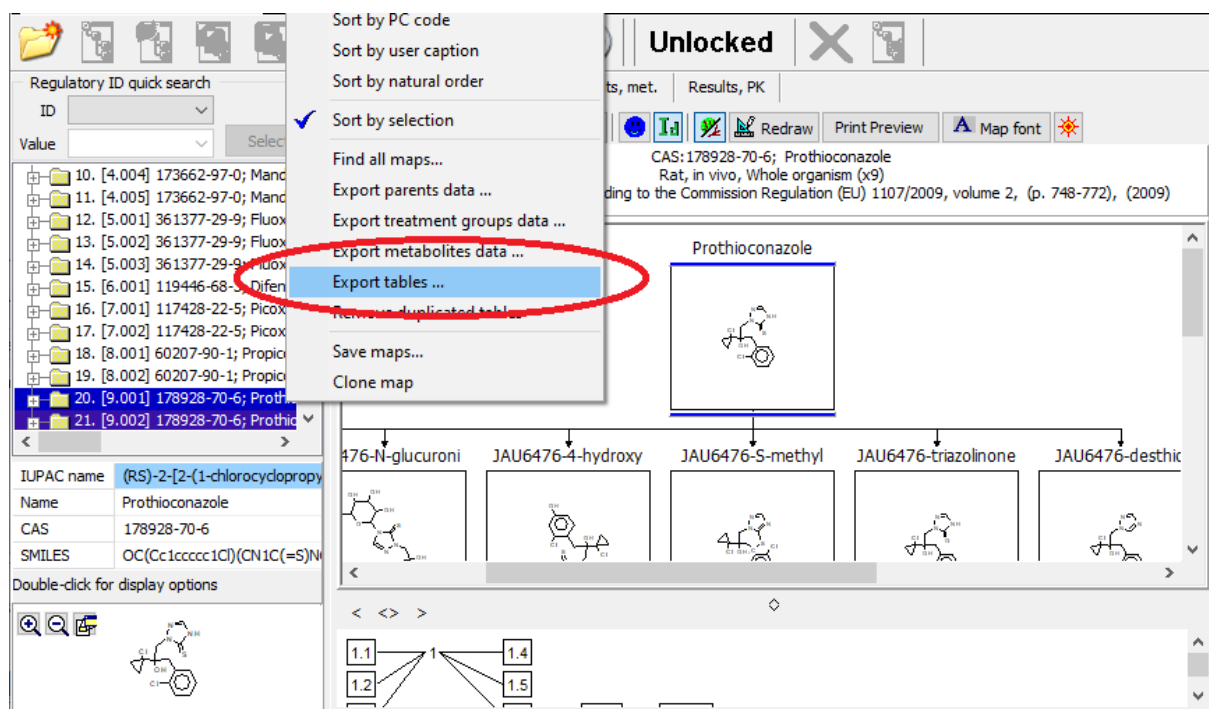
Unlocked

Regulatory ID quick search

ID

Value

Selec

10. [4.004] 173662-97-0; Mand
11. [4.005] 173662-97-0; Mand
12. [5.001] 361377-29-9; Fluox
13. [5.002] 361377-29-9; Fluox
14. [5.003] 361377-29-9; Fluox
15. [6.001] 119446-68-3; Difen
16. [7.001] 117428-22-5; Picox
17. [7.002] 117428-22-5; Picox
18. [8.001] 60207-90-1; Propico
19. [8.002] 60207-90-1; Propico
20. [9.001] 178928-70-6; Proth
21. [9.002] 178928-70-6; Prothic

Sort by PC code
Sort by user caption
Sort by natural order
Sort by selection
Find all maps...
Export parents data ...
Export treatment groups data ...
Export metabolites data ...
Export tables ...
Remove duplicated tables
Save maps...
Clone map

ts, met.
Results, PK

Redraw
Print Preview
Map font

CAS:178928-70-6; Prothioconazole
Rat, in vivo, Whole organism (x9)
ding to the Commission Regulation (EU) 1107/2009, volume 2, (p. 748-772), (2009)

Prothioconazole

476-N-glucuroni
JAU6476-4-hydroxy
JAU6476-S-methyl
JAU6476-triazolinone
JAU6476-desthic

| IUPAC name | (RS)-2-[2-(1-chlorocyclopropy |
|---|---|
| Name | Prothioconazole |
| CAS | 178928-70-6 |
| SMILES | OC(Cc1ccccc1Cl)(CN1C(=S)N |

Double-click for display options

< <> >

1.1
1
1.4
1.2
1.5